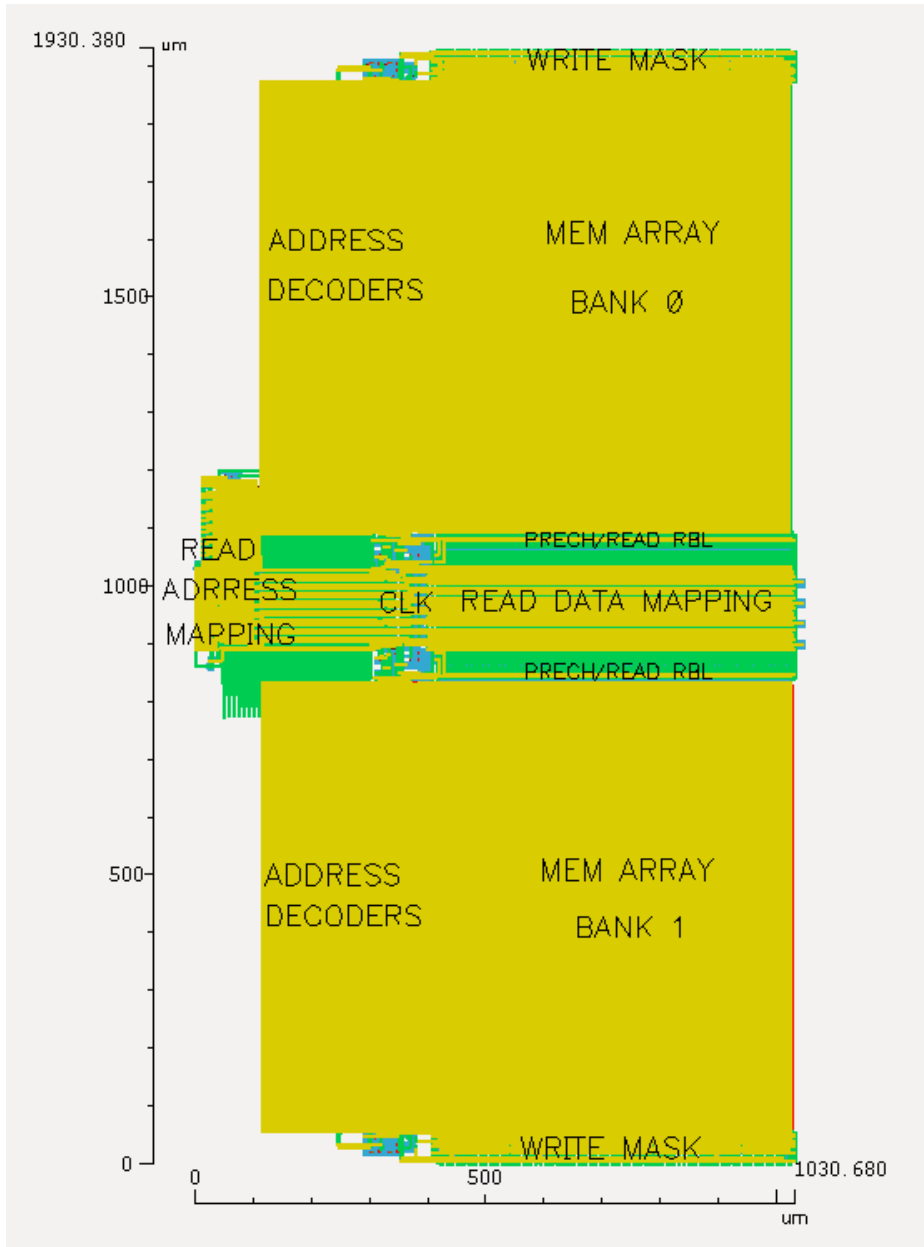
1930.380 um

WRITE MASK

ADDRESS DECODERS

MEM ARRAY BANK Ø

1500

PRECH/READ RBL

READ ADRRESS MAPPING

1000

CLK READ DATA MAPPING

PRECH/READ RBL

500

ADDRESS DECODERS

MEM ARRAY BANK 1

WRITE MASK

0

0 500 1030.680

um